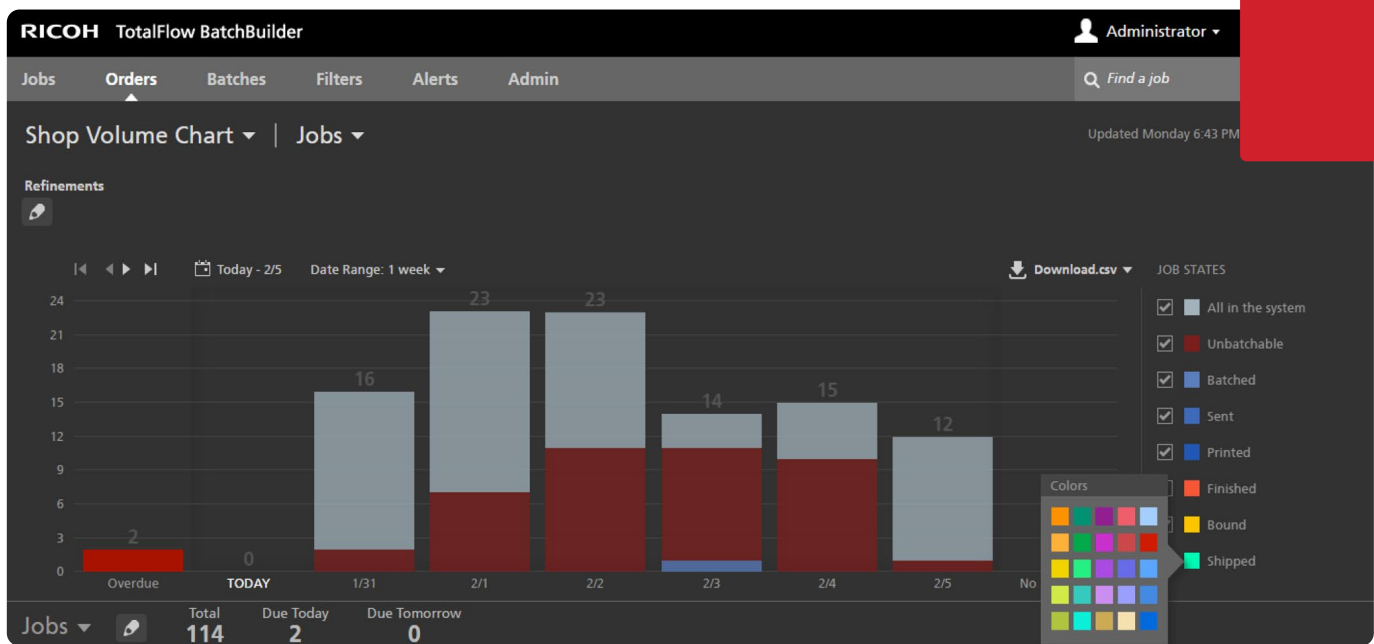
RICOH TotalFlow BatchBuilder

Administrator ▾

Jobs Orders Batches Filters Alerts Admin

Find a job

Shop Volume Chart ▾ | Jobs ▾

Updated Monday 6:43 PM

Refinements

Today - 2/5 Date Range: 1 week ▾

Download.csv ▾

JOB STATES

All in the system

Unbatchable

Batched

Sent

Printed

Finished

Bound

Shipped

Colors

24
21
18
15
12
9
6
3
0

2 0 16 23 23 14 15 12

Overdue TODAY 1/31 2/1 2/2 2/3 2/4 2/5 No

Jobs ▾

Total
114

Due Today
2

Due Tomorrow
0